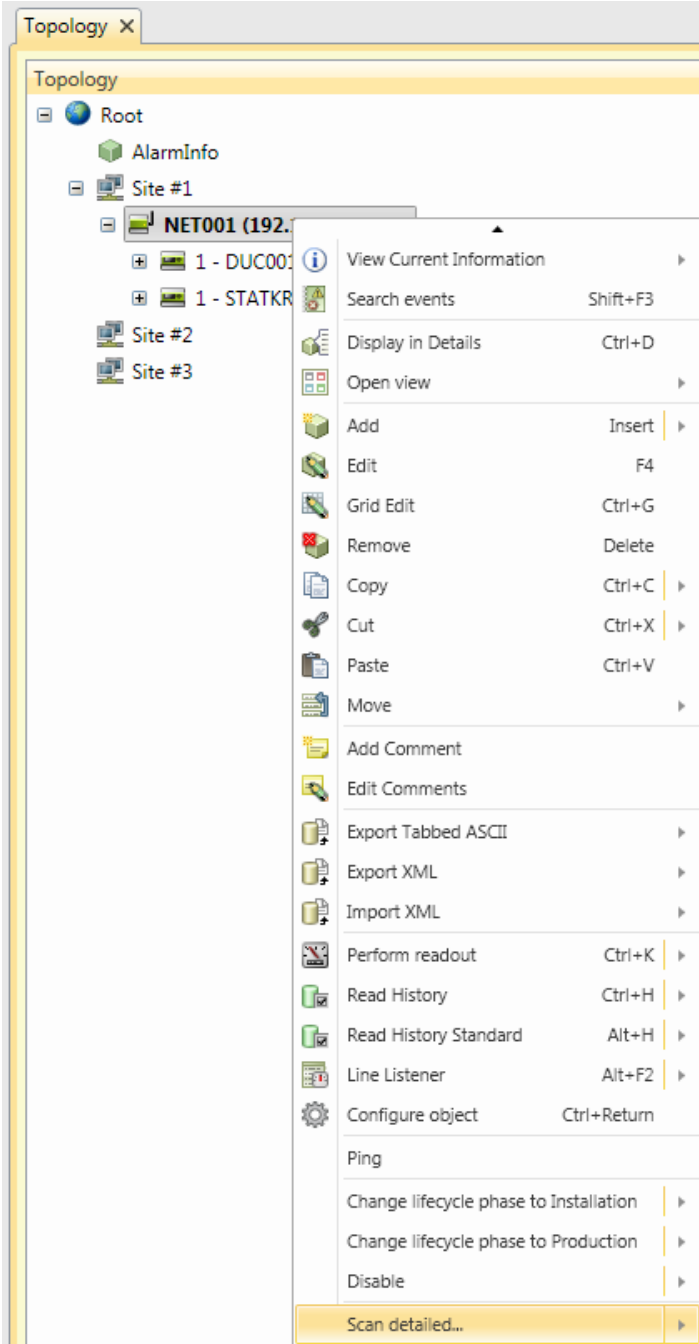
Topology ✕

Topology

Root

AlarmInfo

Site #1

NET001 (192.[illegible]

1 - DUC00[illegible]

1 - STATKR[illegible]

Site #2

Site #3

View Current Information

Search events Shift+F3

Display in Details Ctrl+D

Open view

Add Insert

Edit F4

Grid Edit Ctrl+G

Remove Delete

Copy Ctrl+C

Cut Ctrl+X

Paste Ctrl+V

Move

Add Comment

Edit Comments

Export Tabbed ASCII

Export XML

Import XML

Perform readout Ctrl+K

Read History Ctrl+H

Read History Standard Alt+H

Line Listener Alt+F2

Configure object Ctrl+Return

Ping

Change lifecycle phase to Installation

Change lifecycle phase to Production

Disable

Scan detailed...